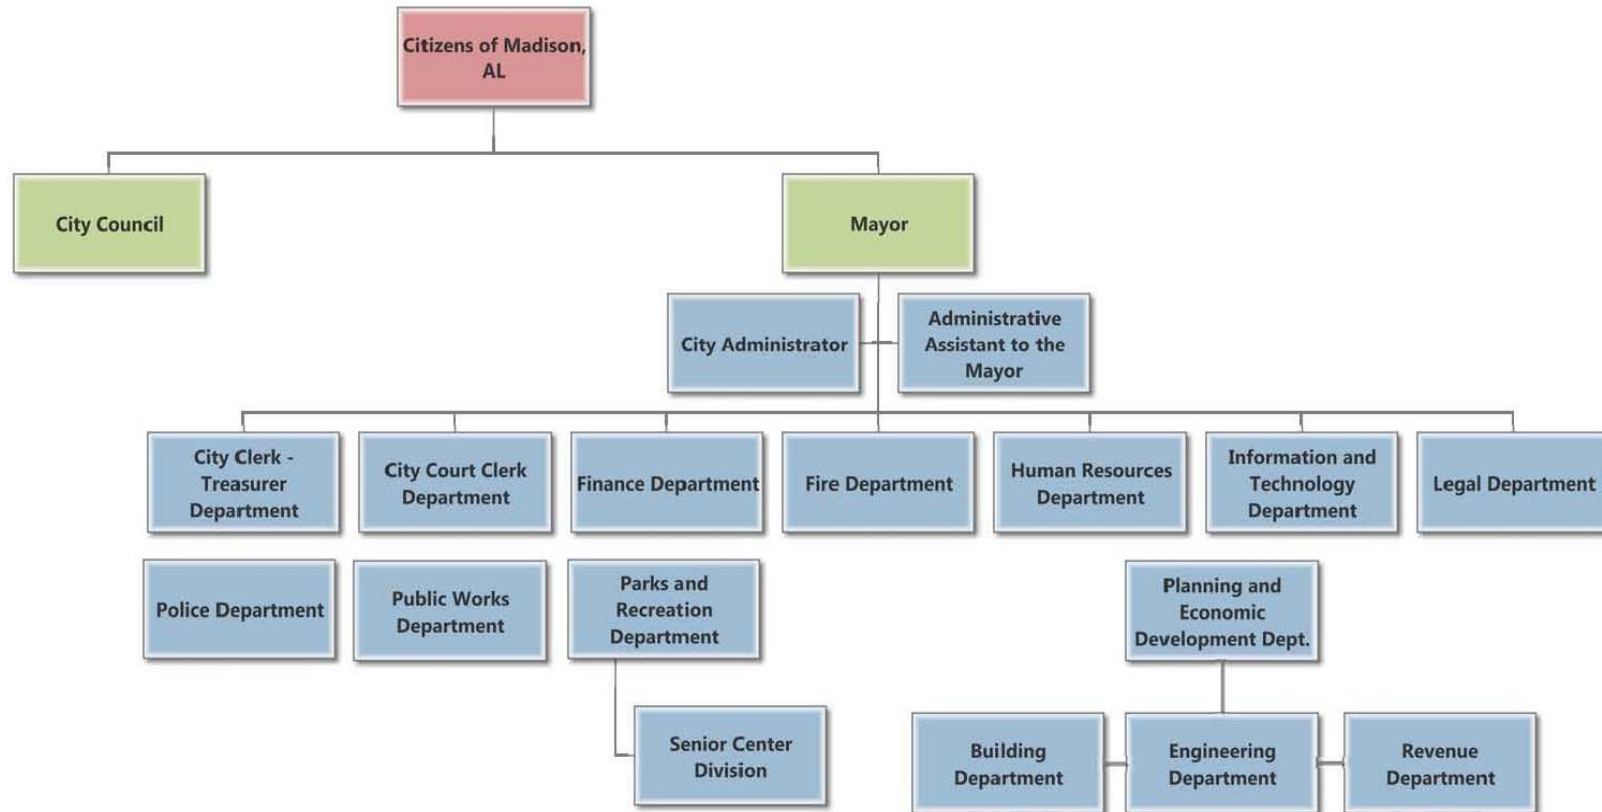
Citizens of Madison, AL

City Council

Mayor

City Administrator

Administrative Assistant to the Mayor

City Clerk - Treasurer Department

City Court Clerk Department

Finance Department

Fire Department

Human Resources Department

Information and Technology Department

Legal Department

Police Department

Public Works Department

Parks and Recreation Department

Senior Center Division

Planning and Economic Development Dept.

Building Department

Engineering Department

Revenue Department